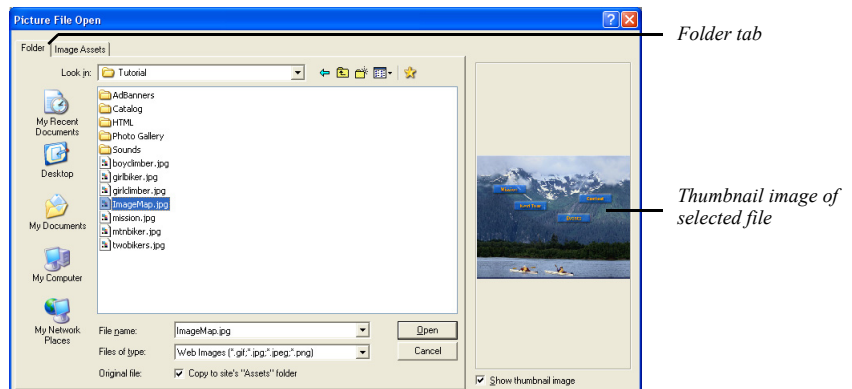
Picture File Open

Folder | Image Assets

Look in: Tutorial

My Recent Documents
Desktop
My Documents
My Computer
My Network Places

AdBanners
Catalog
HTML
Photo Gallery
Sounds
boyclimber.jpg
girlbiker.jpg
girlclimber.jpg
ImageMap.jpg
mission.jpg
mtnbiker.jpg
twobikers.jpg

File name: ImageMap.jpg
Files of type: Web Images (*.gif;*.jpg;*.jpeg;*.png)
Original file: Copy to site's "Assets" folder

Open
Cancel

Show thumbnail image

Folder tab

Thumbnail image of selected file